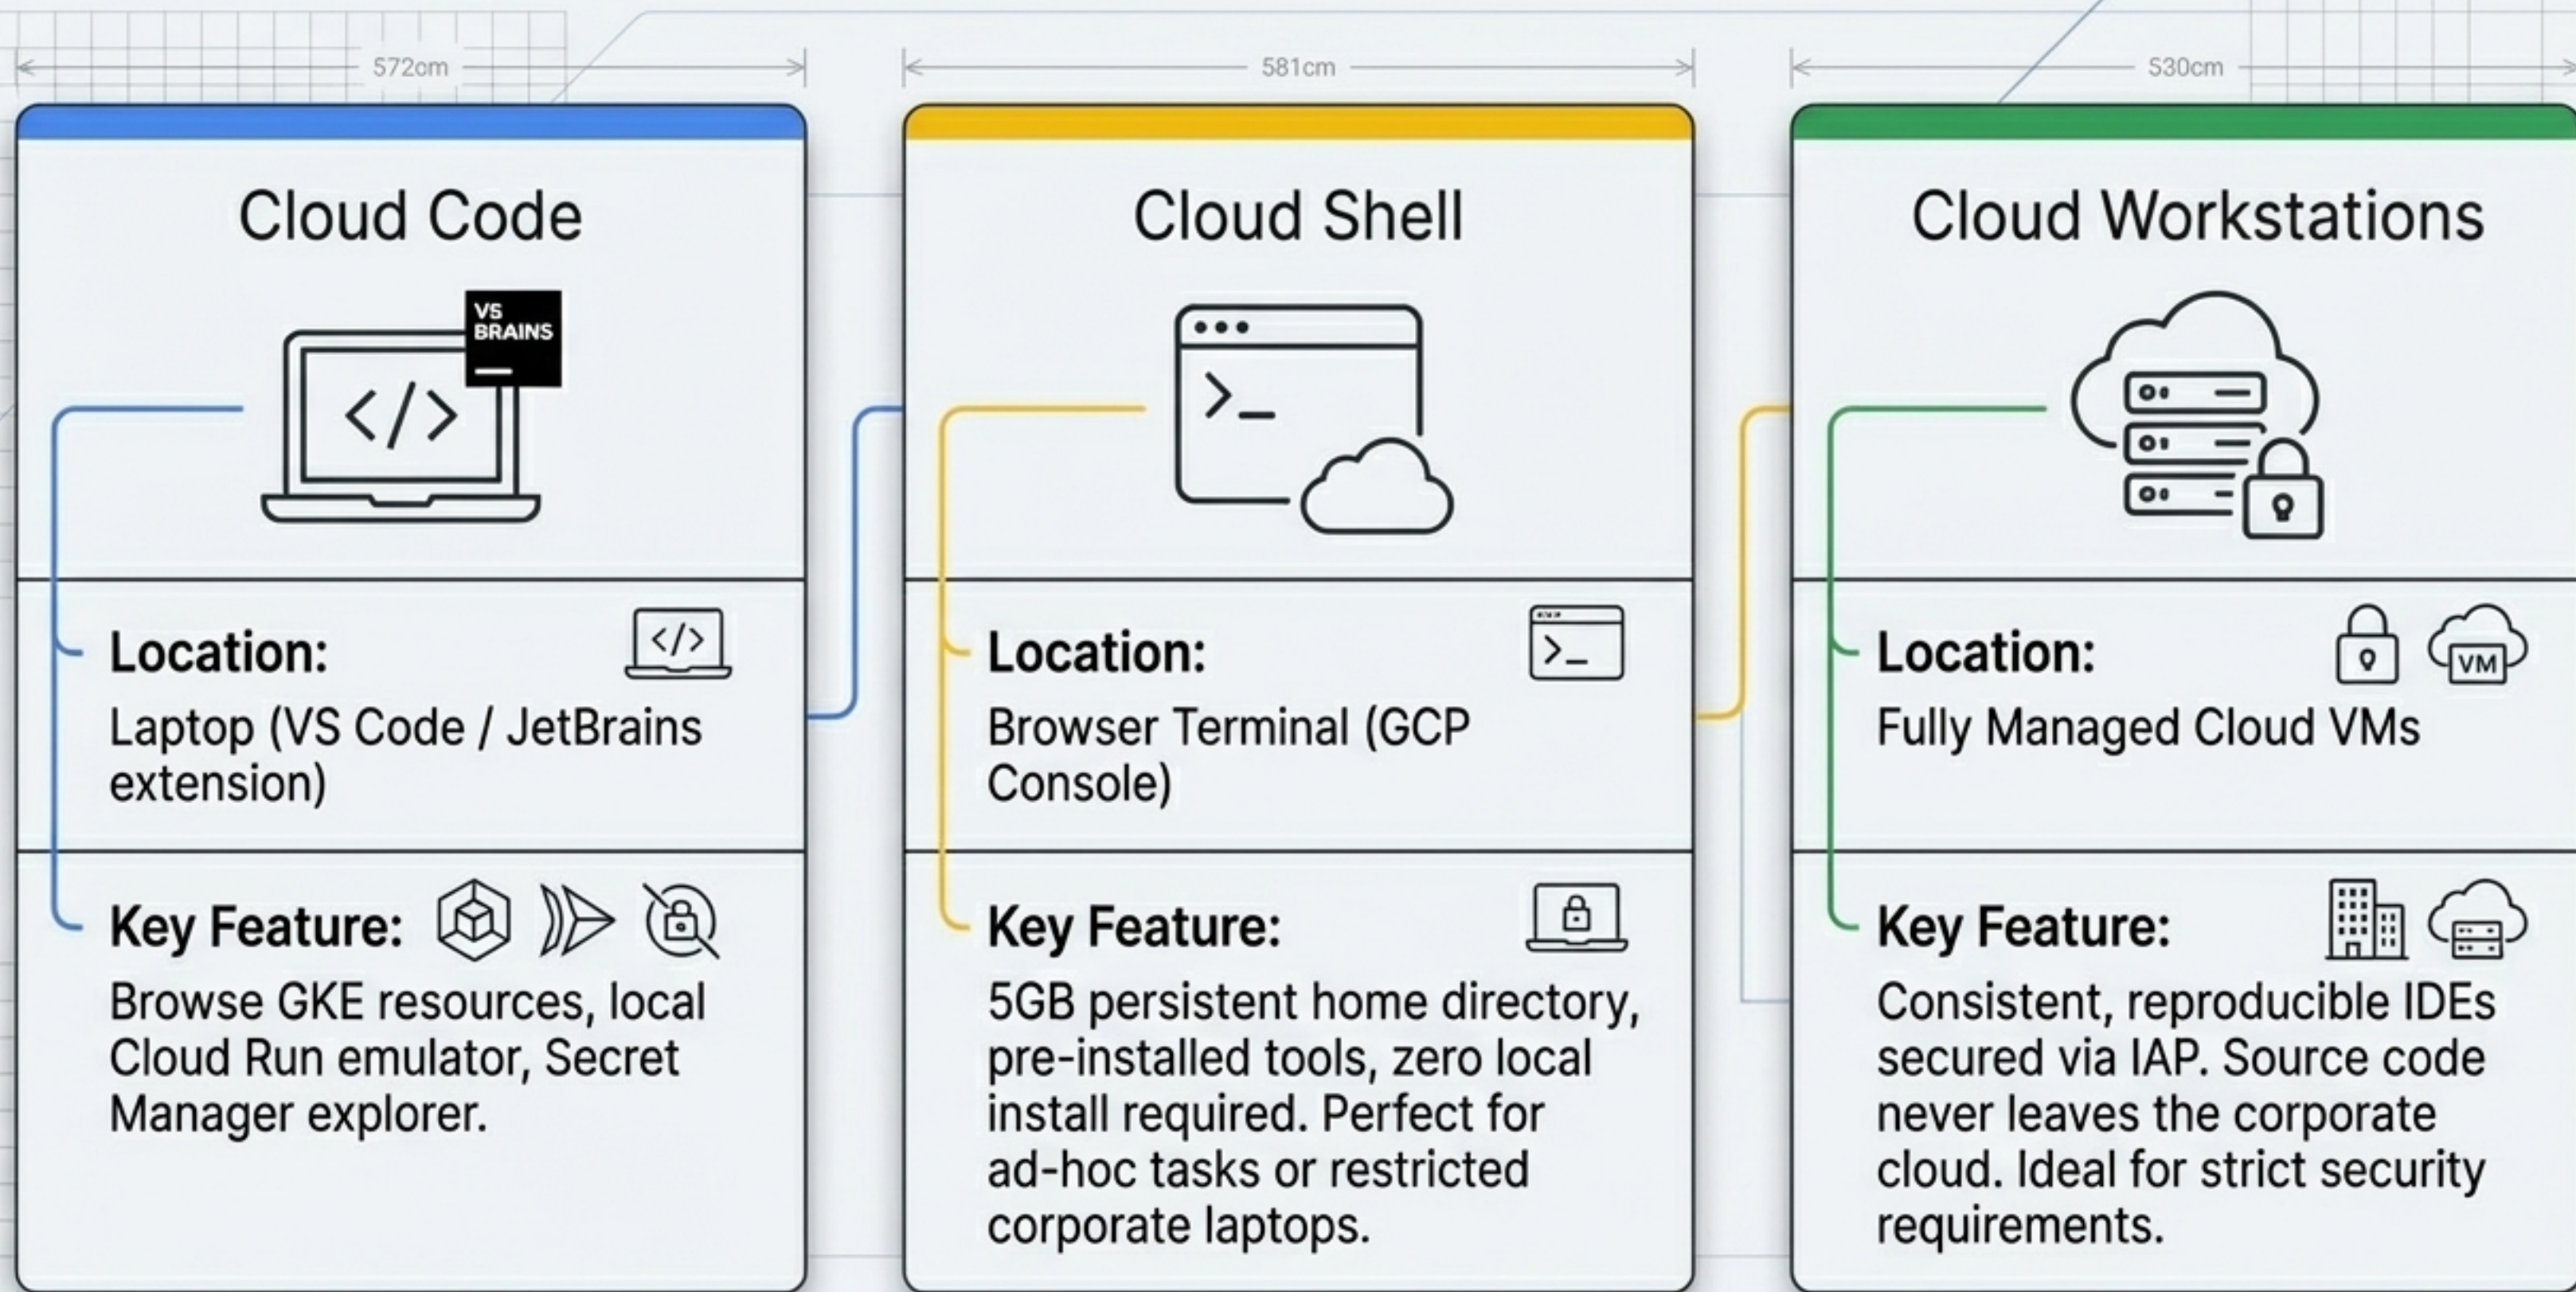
572cm

Cloud Code

VS BRAINS

</>

Location:

Laptop (VS Code / JetBrains extension)

Key Feature:

Browse GKE resources, local Cloud Run emulator, Secret Manager explorer.

581cm

Cloud Shell

>_

Location:

Browser Terminal (GCP Console)

Key Feature:

5GB persistent home directory, pre-installed tools, zero local install required. Perfect for ad-hoc tasks or restricted corporate laptops.

530cm

Cloud Workstations

Location:

VM

Fully Managed Cloud VMs

Key Feature:

Consistent, reproducible IDEs secured via IAP. Source code never leaves the corporate cloud. Ideal for strict security requirements.